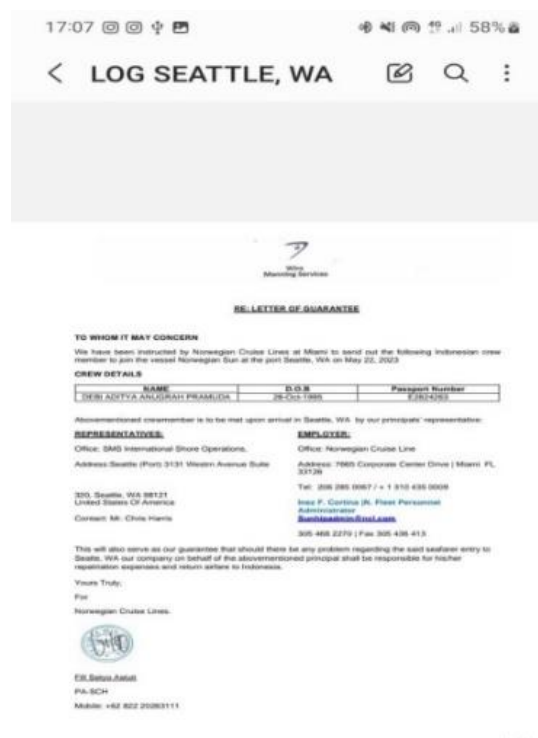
17:07 58%

< LOG SEATTLE, WA

Wira Manning Services

RE: LETTER OF GUARANTEE

TO WHOM IT MAY CONCERN

We have been instructed by Norwegian Cruise Lines at Miami to send out the following Indonesian crew member to join the vessel Norwegian Sun at the port Seattle, WA on May 22, 2023

CREW DETAILS

| NAME | D.O.B | Passport Number |
|---|---|---|
| DEBI ADITYA ANUGRAH PRAMUDA | 28-Oct-1995 | E3824263 |

Abovementioned crewmember is to be met upon arrival in Seattle, WA by our principals' representative:

REPRESENTATIVES:

Office: SMS International Shore Operations.

Address Seattle (Port) 3131 Western Avenue Suite

320, Seattle, WA 98121
United States Of America

Contact: Mr. Chris Harris

EMPLOYER:

Office: Norwegian Cruise Line

Address: 7665 Corporate Center Drive | Miami FL 33126

Tel: 206 285 0067 / + 1 310 435 0008

Inez F. Cortina |Jr. Fleet Personnel Administrator
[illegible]

305-468 2270 | Fax 305 436 413

This will also serve as our guarantee that should there be any problem regarding the said seafarer entry to Seattle, WA our company on behalf of the abovementioned principal shall be responsible for his/her repatriation expenses and return airfare to Indonesia.

Yours Truly,

For

Norwegian Cruise Lines.

Fill Satya Aalut

PA-SCH

Mobile: +62 822 20263111